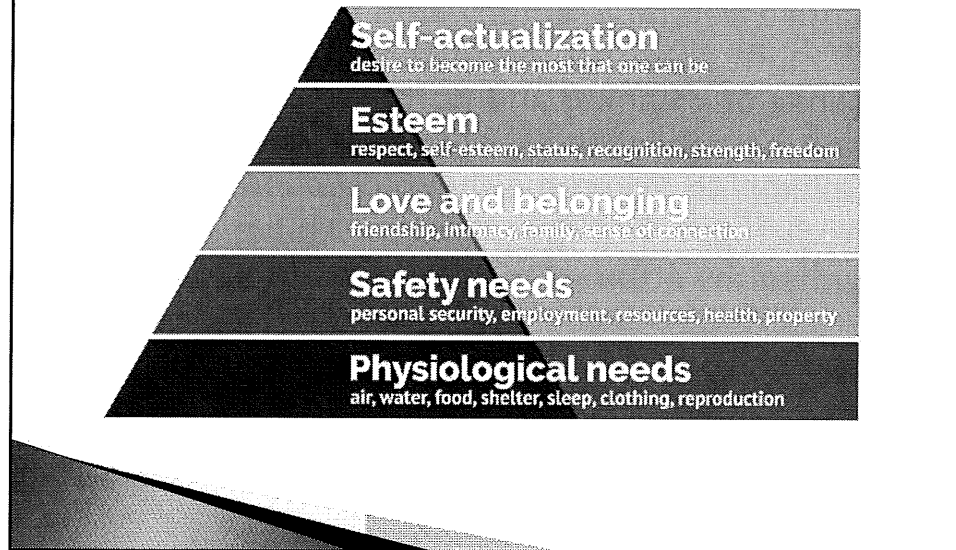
Self-actualization
desire to become the most that one can be

Esteem
respect, self-esteem, status, recognition, strength, freedom

Love and belonging
friendship, intimacy, family, sense of connection

Safety needs
personal security, employment, resources, health, property

Physiological needs
air, water, food, shelter, sleep, clothing, reproduction